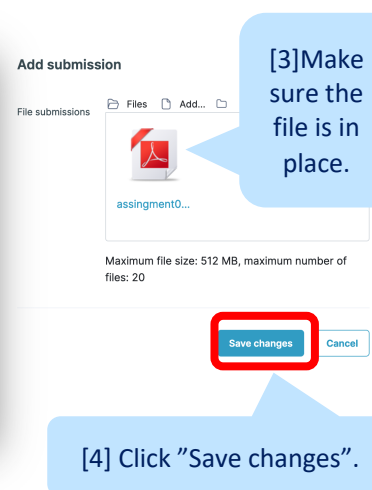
Add submission

File submissions

Files Add...

assingment0...

[3]Make sure the file is in place.

Maximum file size: 512 MB, maximum number of files: 20

Save changes

Cancel

[4] Click ”Save changes”.